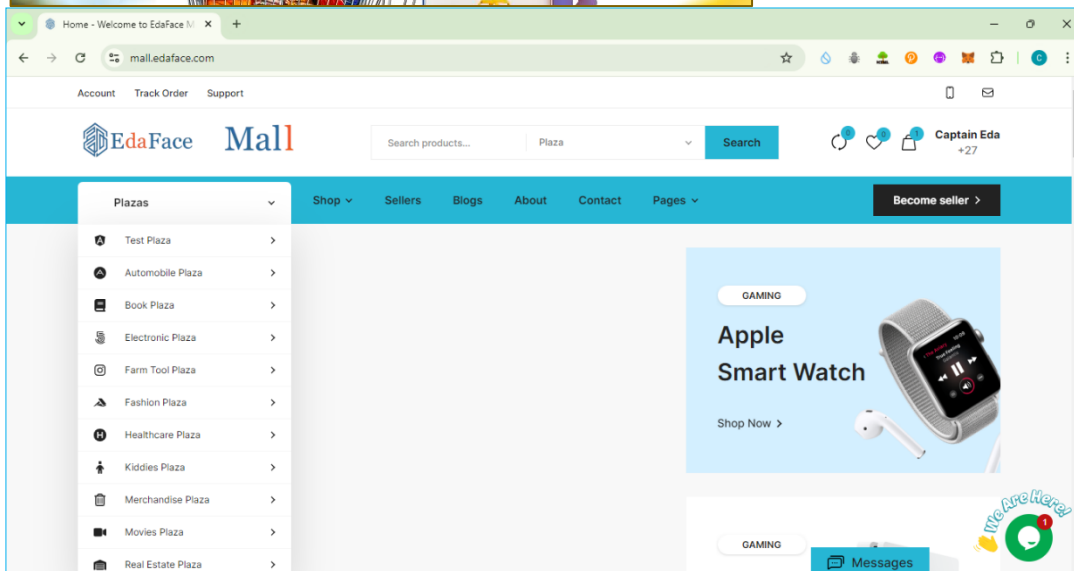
Home - Welcome to EdaFace M

mall.edaface.com

Account Track Order Support

EdaFace Mall

Search products... Plaza Search

0 0 1

Captain Eda
+27

Plazas

Shop Sellers Blogs About Contact Pages

Become seller

Test Plaza
Automobile Plaza
Book Plaza
Electronic Plaza
Farm Tool Plaza
Fashion Plaza
Healthcare Plaza
Kiddies Plaza
Merchandise Plaza
Movies Plaza
Real Estate Plaza

GAMING

Apple Smart Watch

Shop Now

GAMING

Messages

We Are Here!

1